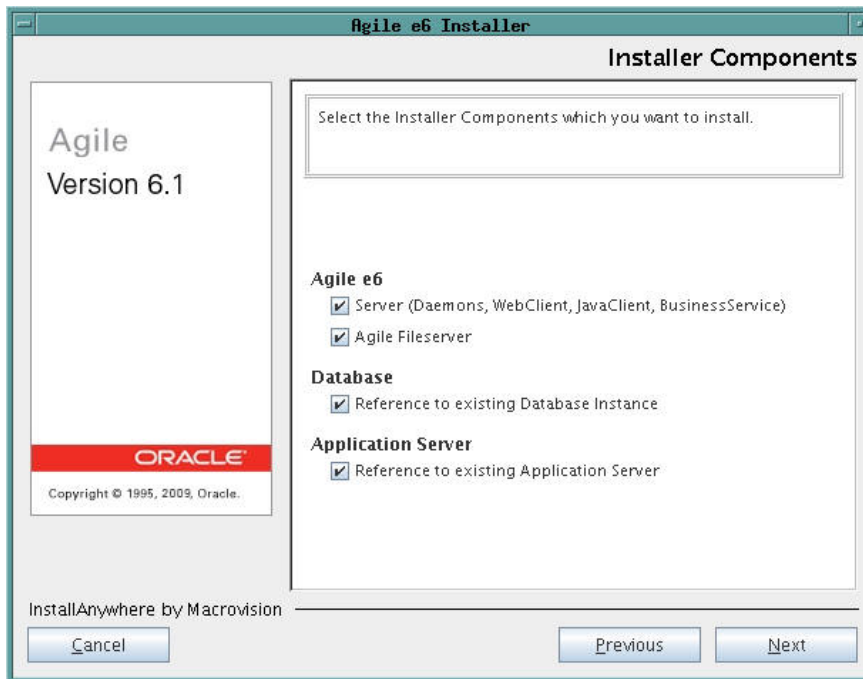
Agile e6 Installer

Installer Components

Agile
Version 6.1

ORACLE

Copyright © 1995, 2009, Oracle.

Select the Installer Components which you want to install.

Agile e6
☑ Server (Daemons, WebClient, JavaClient, BusinessService)
☑ Agile Fileserver

Database
☑ Reference to existing Database Instance

Application Server
☑ Reference to existing Application Server

InstallAnywhere by Macrovision

Cancel

Previous

Next